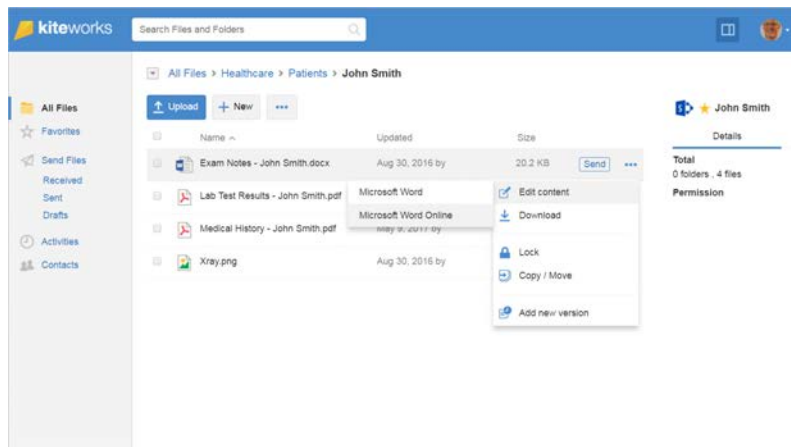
kiteworks

Search Files and Folders

All Files > Healthcare > Patients > John Smith

Upload
+ New
•••

All Files
Favorites
Send Files
Received
Sent
Drafts
Activities
Contacts

| Name ^ | Updated | Size |
|---|---|---|
| Exam Notes - John Smith.docx | Aug 30, 2016 by | 20.2 KB |
| Lab Test Results - John Smith.pdf | | |
| Medical History - John Smith.pdf | May 9, 2017 by | |
| Xray.png | Aug 30, 2016 by | |

Send
•••

Microsoft Word
Microsoft Word Online

Edit content
Download
Lock
Copy / Move
Add new version

John Smith
Details
Total
0 folders , 4 files
Permission